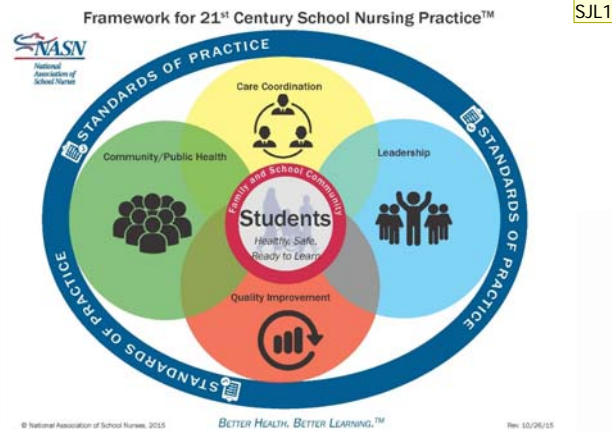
Framework for 21$^{st}$ Century School Nursing Practice™

SJL1

NASN
National Association of School Nurses

STANDARDS OF PRACTICE

STANDARDS OF PRACTICE

STANDARDS OF PRACTICE

Care Coordination

Community/Public Health

Leadership

Family and School Community

Students

Healthy, Safe, Ready to Learn

Quality Improvement

© National Association of School Nurses, 2015

BETTER HEALTH. BETTER LEARNING.™

Rev. 10/26/15